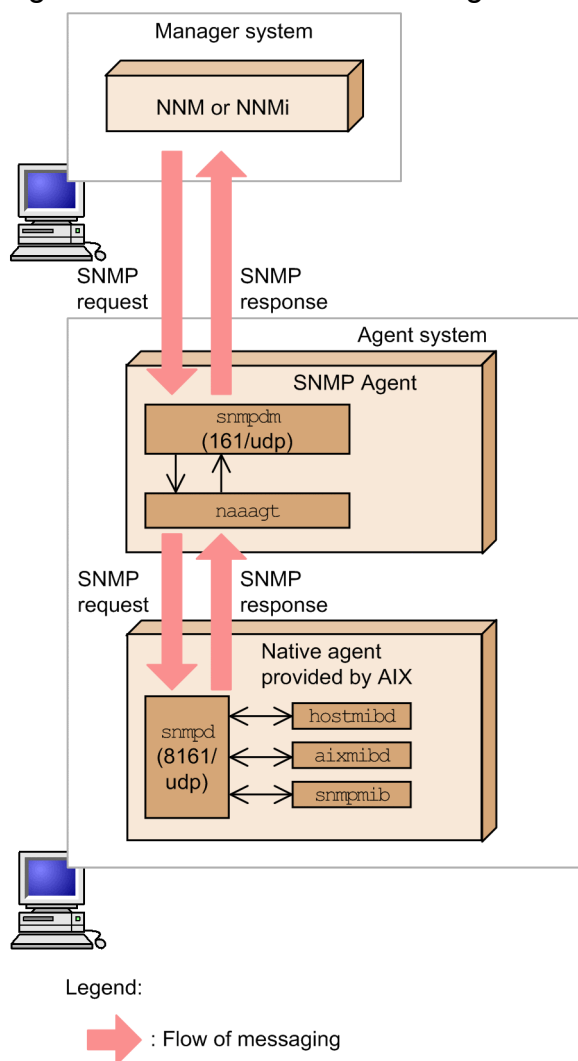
Manager system

NNM or NNMi

SNMP request

SNMP response

Agent system

SNMP Agent

snmpdm (161/udp)

naaagt

SNMP request

SNMP response

Native agent provided by AIX

snmpd (8161/ udp)

hostmibd

aixmibd

snmpmib

Legend:

: Flow of messaging